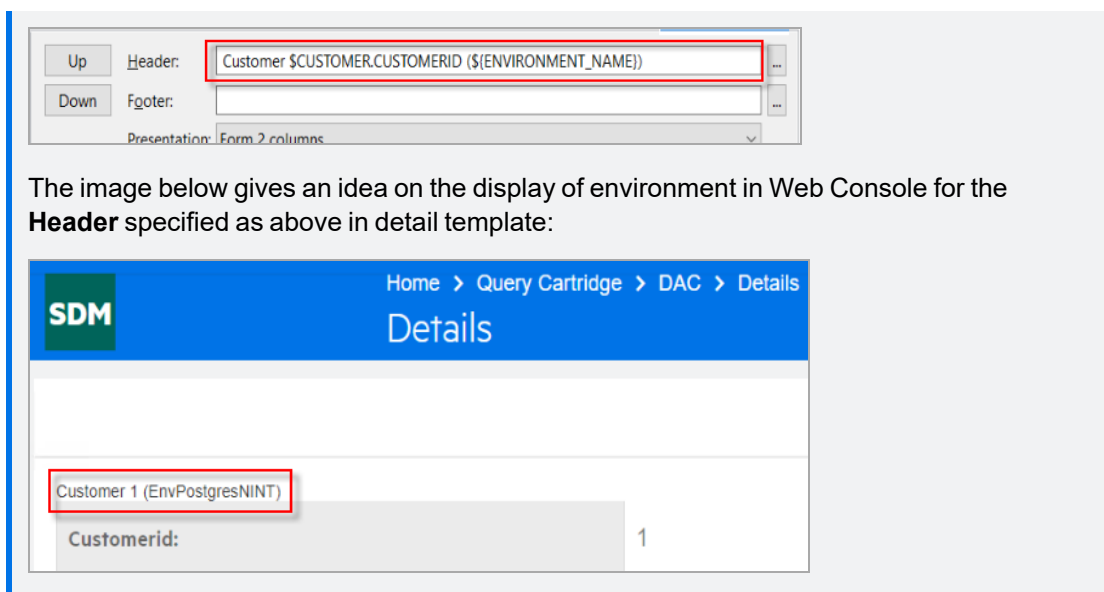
Up
Header: Customer $CUSTOMER.CUSTOMERID (${ENVIRONMENT_NAME})
...
Down
Footer:
...
Presentation: Form 2 columns

The image below gives an idea on the display of environment in Web Console for the **Header** specified as above in detail template:

SDM
Home > Query Cartridge > DAC > Details
Details

Customer 1 (EnvPostgresNINT)

| Customerid: | 1 |